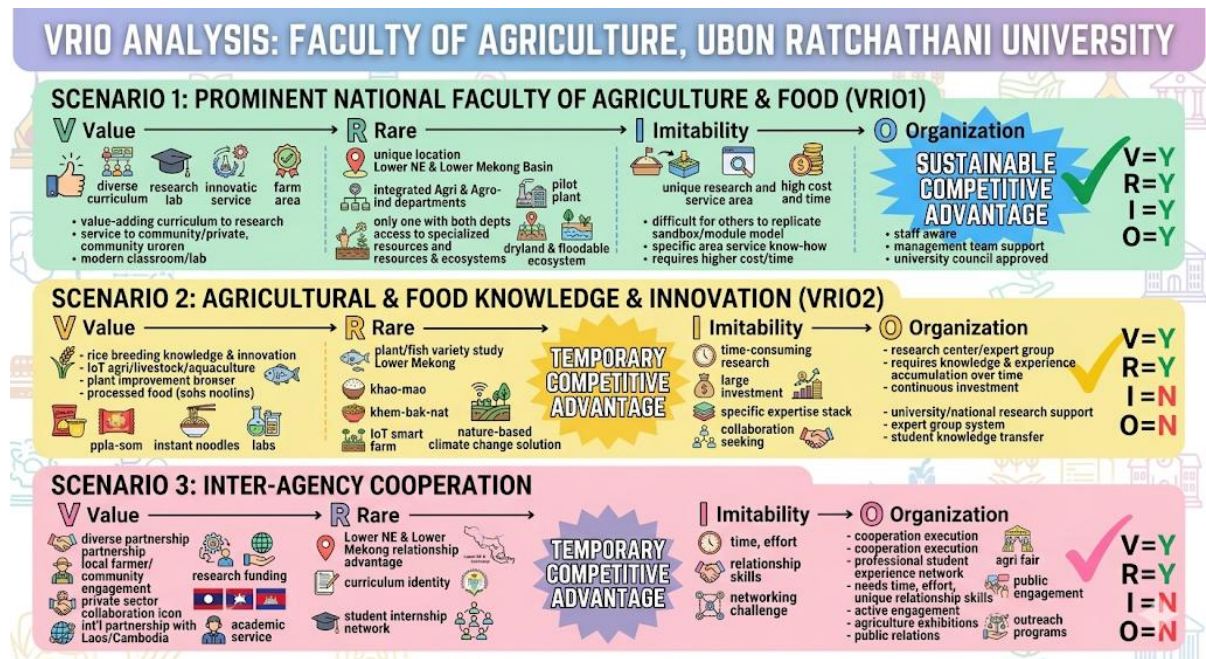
VRIO ANALYSIS: FACULTY OF AGRICULTURE, UBON RATCHATHANI UNIVERSITY

SCENARIO 1: PROMINENT NATIONAL FACULTY OF AGRICULTURE & FOOD (VRIO1)

V Value

diverse curriculum
research lab
innovatic service
farm area

• value-adding curriculum to research
• service to community/private, community uroren
• modern classroom/lab

R Rare

unique location Lower NE & Lower Mekong Basin
integrated Agri & Agro-ind departments
pilot plant
only one with both depts access to specialized resources and resources & ecosystems
dryland & floodable ecosystem

I Imitability

unique research and service area
high cost and time

• difficult for others to replicate sandbox/module model
• specific area service know-how
• requires higher cost/time

O Organization

SUSTAINABLE COMPETITIVE ADVANTAGE

• staff aware
• management team support
• university council approved

V=Y
R=Y
I=Y
O=Y

SCENARIO 2: AGRICULTURAL & FOOD KNOWLEDGE & INNOVATION (VRIO2)

V Value

• rice breeding knowledge & innovation
• IoT agri/livestock/aquaculture
• plant improvement bronser
• processed food (sohs noolins)

ppla-som
instant noodles
labs

R Rare

plant/fish variety study Lower Mekong
khao-mao
khem-bak-nat
IoT smart farm
nature-based climate change solution

TEMPORARY COMPETITIVE ADVANTAGE

I Imitability

time-consuming research
large investment
specific expertise stack
collaboration seeking

O Organization

• research center/expert group
• requires knowledge & experience accumulation over time
• continuous investment

• university/national research support
• expert group system
• student knowledge transfer

V=Y
R=Y
I=N
O=N

SCENARIO 3: INTER-AGENCY COOPERATION

V Value

diverse partnership partnership
local farmer/ community engagement
private sector collaboration icon
int'l partnership with Laos/Cambodia
research funding
academic service

R Rare

Lower NE & Lower Mekong relationship advantage
curriculum identity
student internship network

TEMPORARY COMPETITIVE ADVANTAGE

I Imitability

time, effort
relationship skills
networking challenge

O Organization

• cooperation execution
• cooperation execution
• professional student experience network
• needs time, effort, unique relationship skills
• active engagement
• agriculture exhibitions
• public relations

agri fair
public engagement
outreach programs

V=Y
R=Y
I=N
O=N